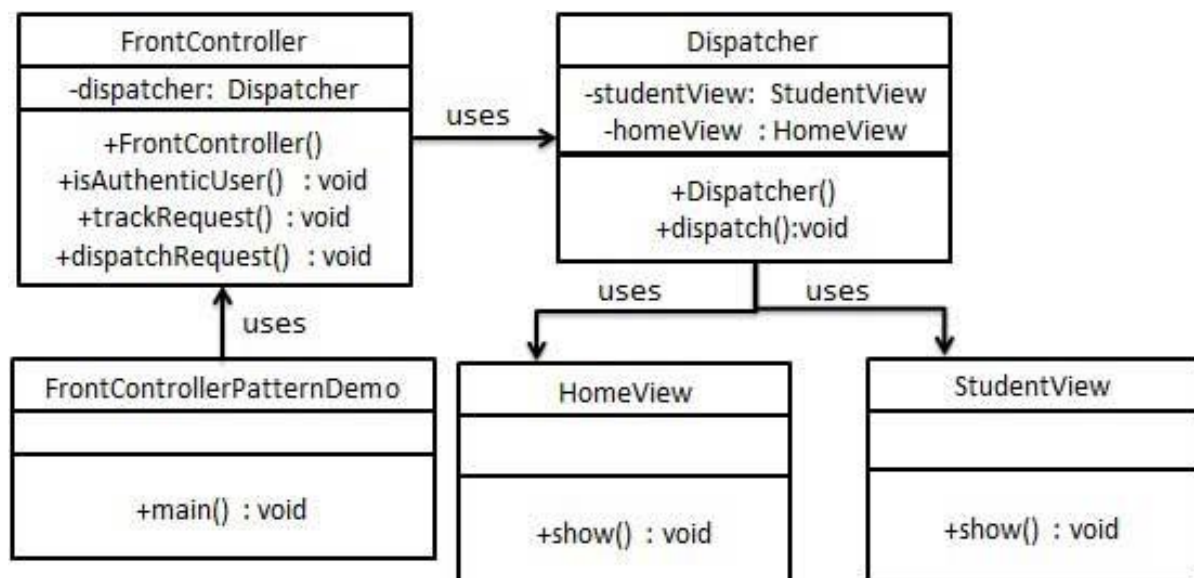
FrontController

-dispatcher: Dispatcher

+FrontController()
+isAuthenticUser() : void
+trackRequest() : void
+dispatchRequest() : void

uses

Dispatcher

-studentView: StudentView
-homeView : HomeView

+Dispatcher()
+dispatch():void

uses

uses

uses

FrontControllerPatternDemo

+main() : void

HomeView

+show() : void

StudentView

+show() : void